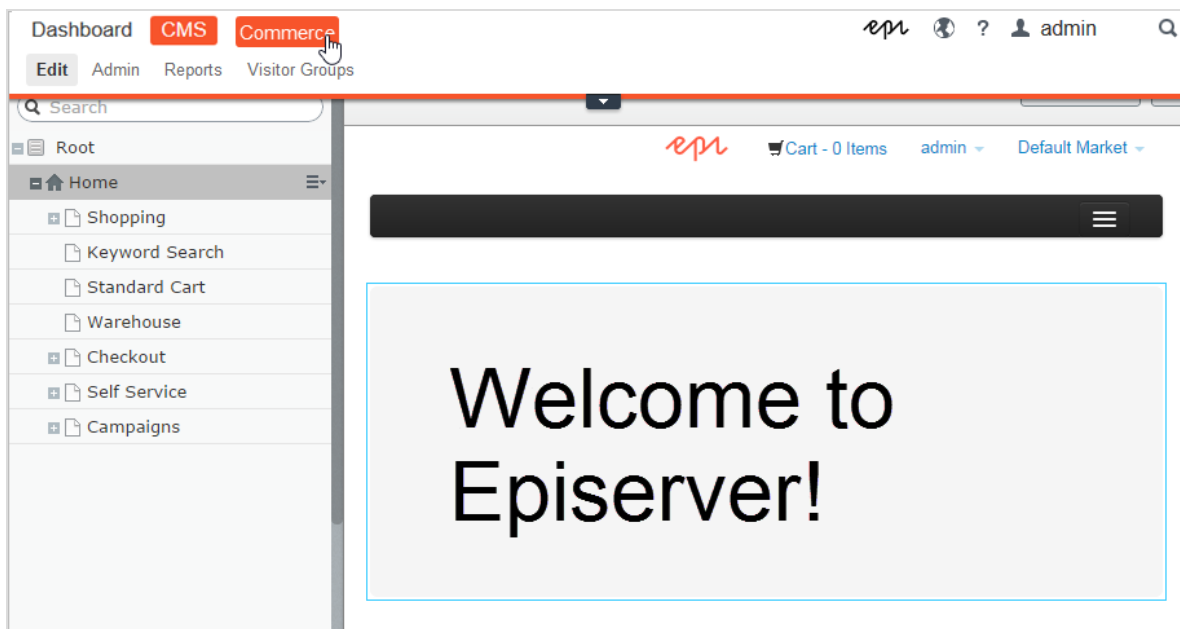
Dashboard CMS Commerce
Edit Admin Reports Visitor Groups

epi ? admin

Search

Root
Home
Shopping
Keyword Search
Standard Cart
Warehouse
Checkout
Self Service
Campaigns

epi Cart - 0 Items admin Default Market

Welcome to Episerver!